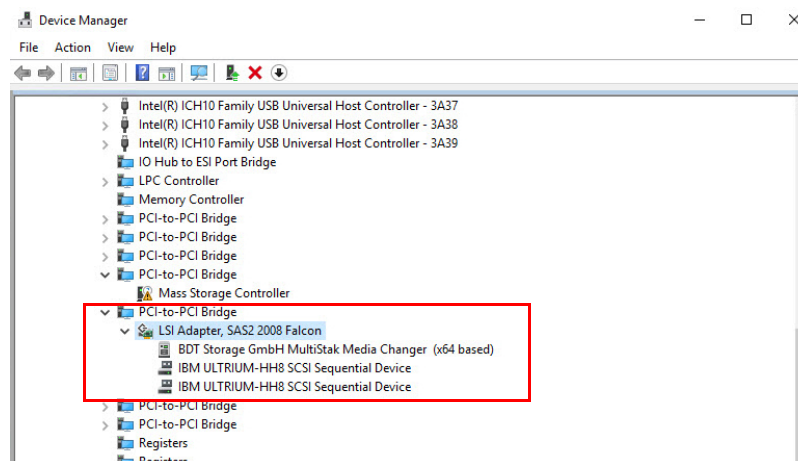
Device Manager

File Action View Help

Intel(R) ICH10 Family USB Universal Host Controller - 3A37
Intel(R) ICH10 Family USB Universal Host Controller - 3A38
Intel(R) ICH10 Family USB Universal Host Controller - 3A39
IO Hub to ESI Port Bridge
LPC Controller
Memory Controller
PCI-to-PCI Bridge
PCI-to-PCI Bridge
PCI-to-PCI Bridge
PCI-to-PCI Bridge
Mass Storage Controller
PCI-to-PCI Bridge
LSI Adapter, SAS2 2008 Falcon
BDT Storage GmbH MultiStak Media Changer (x64 based)
IBM ULTRIUM-HH8 SCSI Sequential Device
IBM ULTRIUM-HH8 SCSI Sequential Device
PCI-to-PCI Bridge
PCI-to-PCI Bridge
Registers
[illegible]